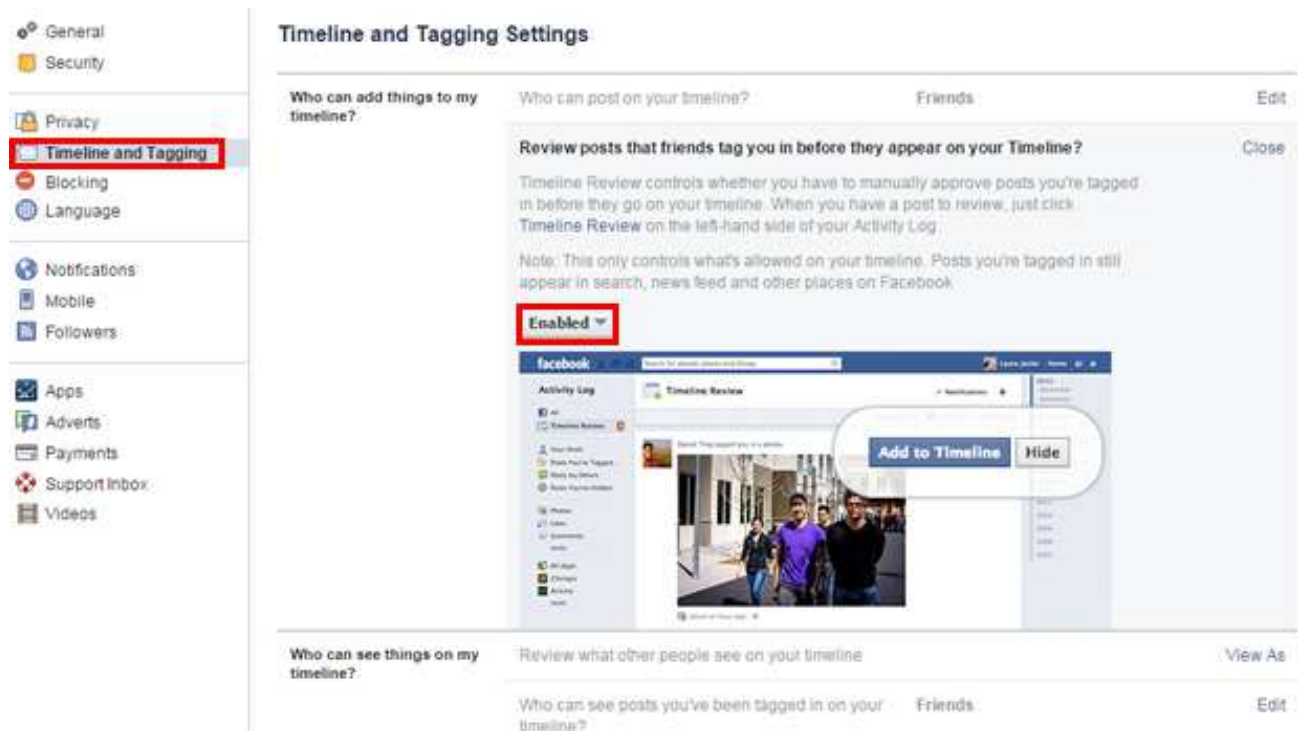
General
Security

Privacy
Timeline and Tagging
Blocking
Language

Notifications
Mobile
Followers

Apps
Adverts
Payments
Support Inbox
Videos

Timeline and Tagging Settings

Who can add things to my timeline?

Who can post on your timeline? Friends Edit

Review posts that friends tag you in before they appear on your Timeline? Close

Timeline Review controls whether you have to manually approve posts you're tagged in before they go on your timeline. When you have a post to review, just click Timeline Review on the left-hand side of your Activity Log.

Note: This only controls what's allowed on your timeline. Posts you're tagged in still appear in search, news feed and other places on Facebook.

Enabled

facebook

Activity Log

Timeline Review

Add to Timeline Hide

Who can see things on my timeline?

Review what other people see on your timeline View As

Who can see posts you've been tagged in on your timeline? Friends Edit